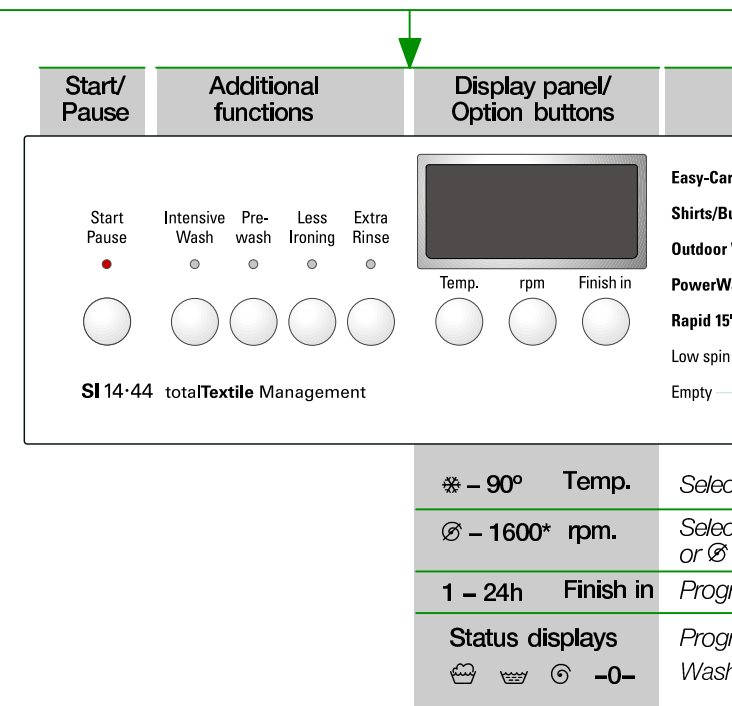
Start/ Pause

Additional functions

Display panel/ Option buttons

Start Pause

Intensive Wash

Pre-wash

Less Ironing

Extra Rinse

Temp.

rpm

Finish in

Easy-Car

Shirts/Bu

Outdoor

PowerWa

Rapid 15

Low spin

Empty

SI 14·44 totalTextile Management

❄ – 90° Temp. Selec

∅ – 1600* rpm. Selec or ∅

1 – 24h Finish in Progr

Status displays Progr

-0- Wash